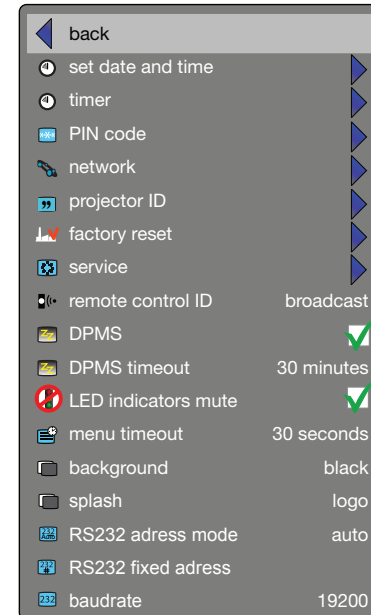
back
set date and time
timer
PIN code
network
projector ID
factory reset
service
remote control ID broadcast
DPMS
DPMS timeout 30 minutes
LED indicators mute
menu timeout 30 seconds
background black
splash logo
RS232 adress mode auto
RS232 fixed adress
baudrate 19200